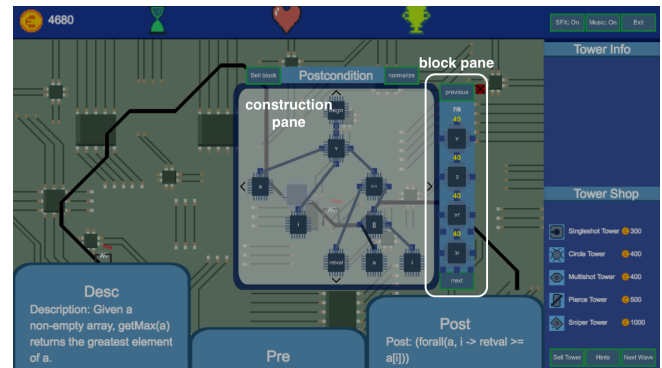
4680

SFX: On Music: On Exit

Sell block Postcondition normalize

block pane

construction pane

previous

7/8

40

40

40

40

40

next

Tower Info

Tower Shop

Singleshot Tower 300

Circle Tower 400

Multishot Tower 400

Pierce Tower 500

Sniper Tower 1000

Sell Tower Hints Next Wave

Desc

Description: Given a non-empty array, getMax(a) returns the greatest element of a.

Pre

Post

Post: (forall(a, i -> retval >= a[i]))